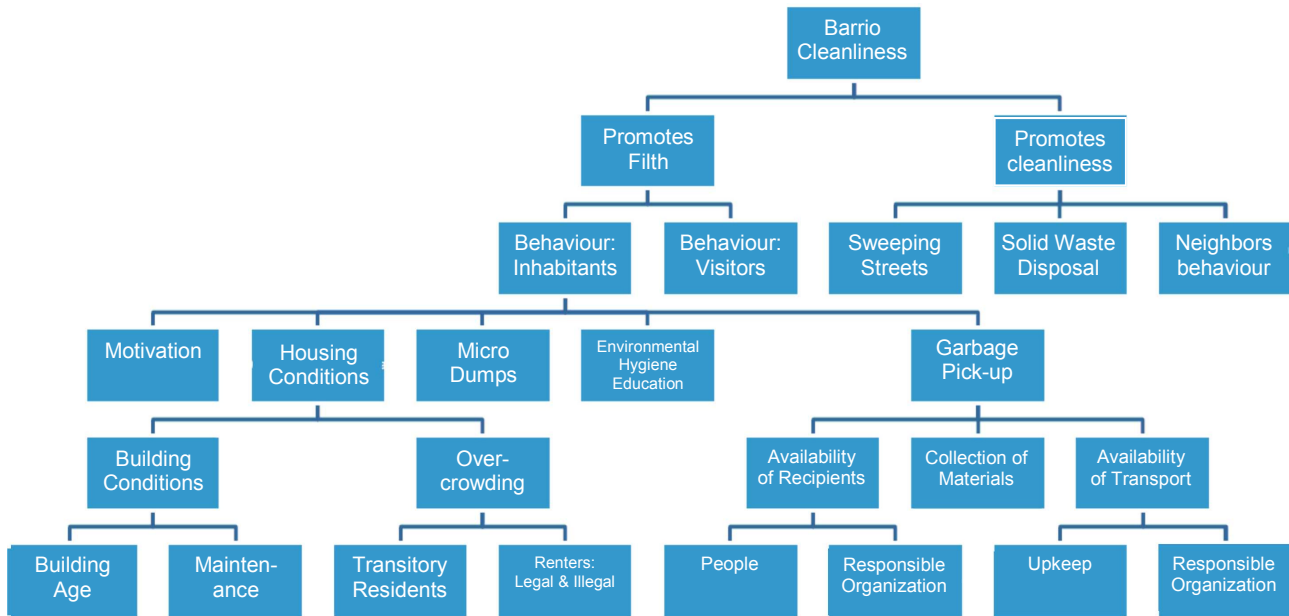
Barrio Cleanliness

Promotes Filth

Promotes cleanliness

Behaviour: Inhabitants

Behaviour: Visitors

Sweeping Streets

Solid Waste Disposal

Neighbors behaviour

Motivation

Housing Conditions

Micro Dumps

Environmental Hygiene Education

Garbage Pick-up

Building Conditions

Over-crowding

Availability of Recipients

Collection of Materials

Availability of Transport

Building Age

Mainten-ance

Transitory Residents

Renters: Legal & Illegal

People

Responsible Organization

Upkeep

Responsible Organization